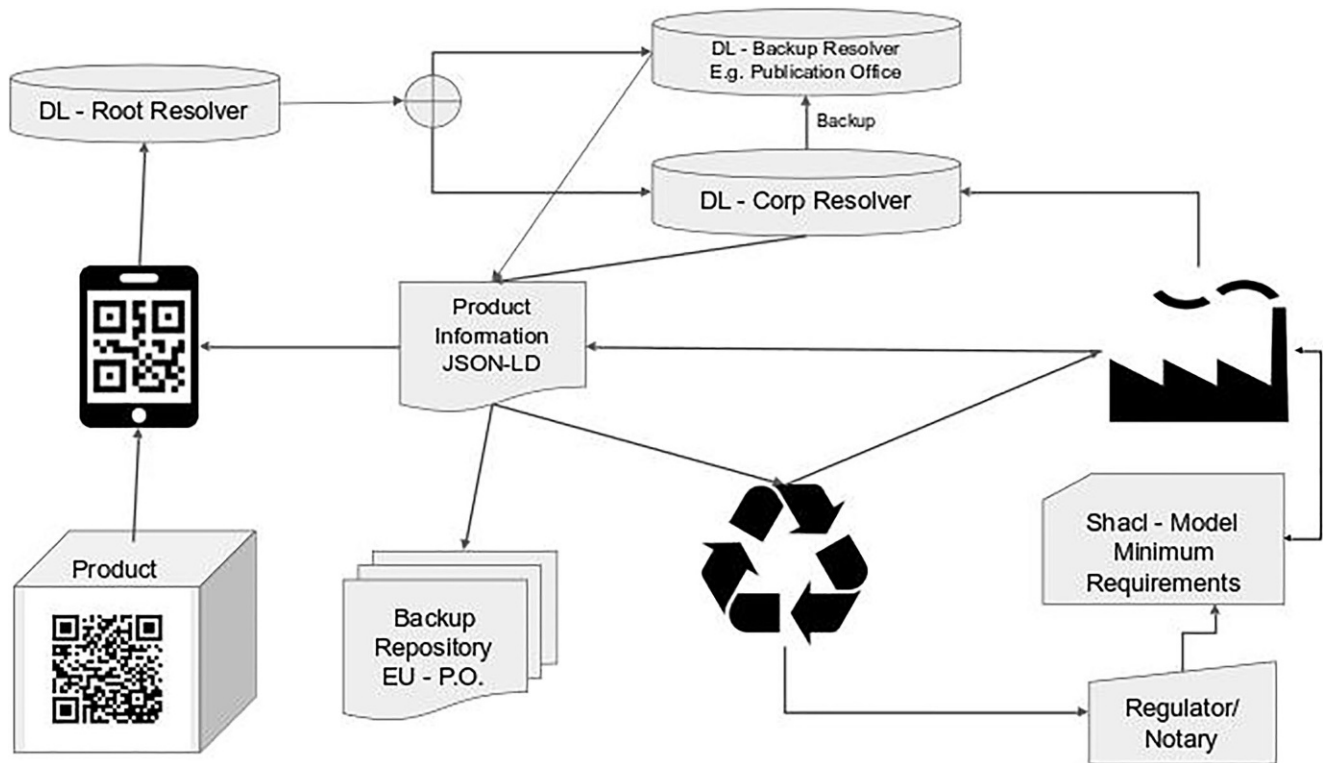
DL - Root Resolver

DL - Backup Resolver
E.g. Publication Office

Backup

DL - Corp Resolver

Product
Information
JSON-LD

Product

Backup
Repository
EU - P.O.

Shacl - Model
Minimum
Requirements

Regulator/
Notary